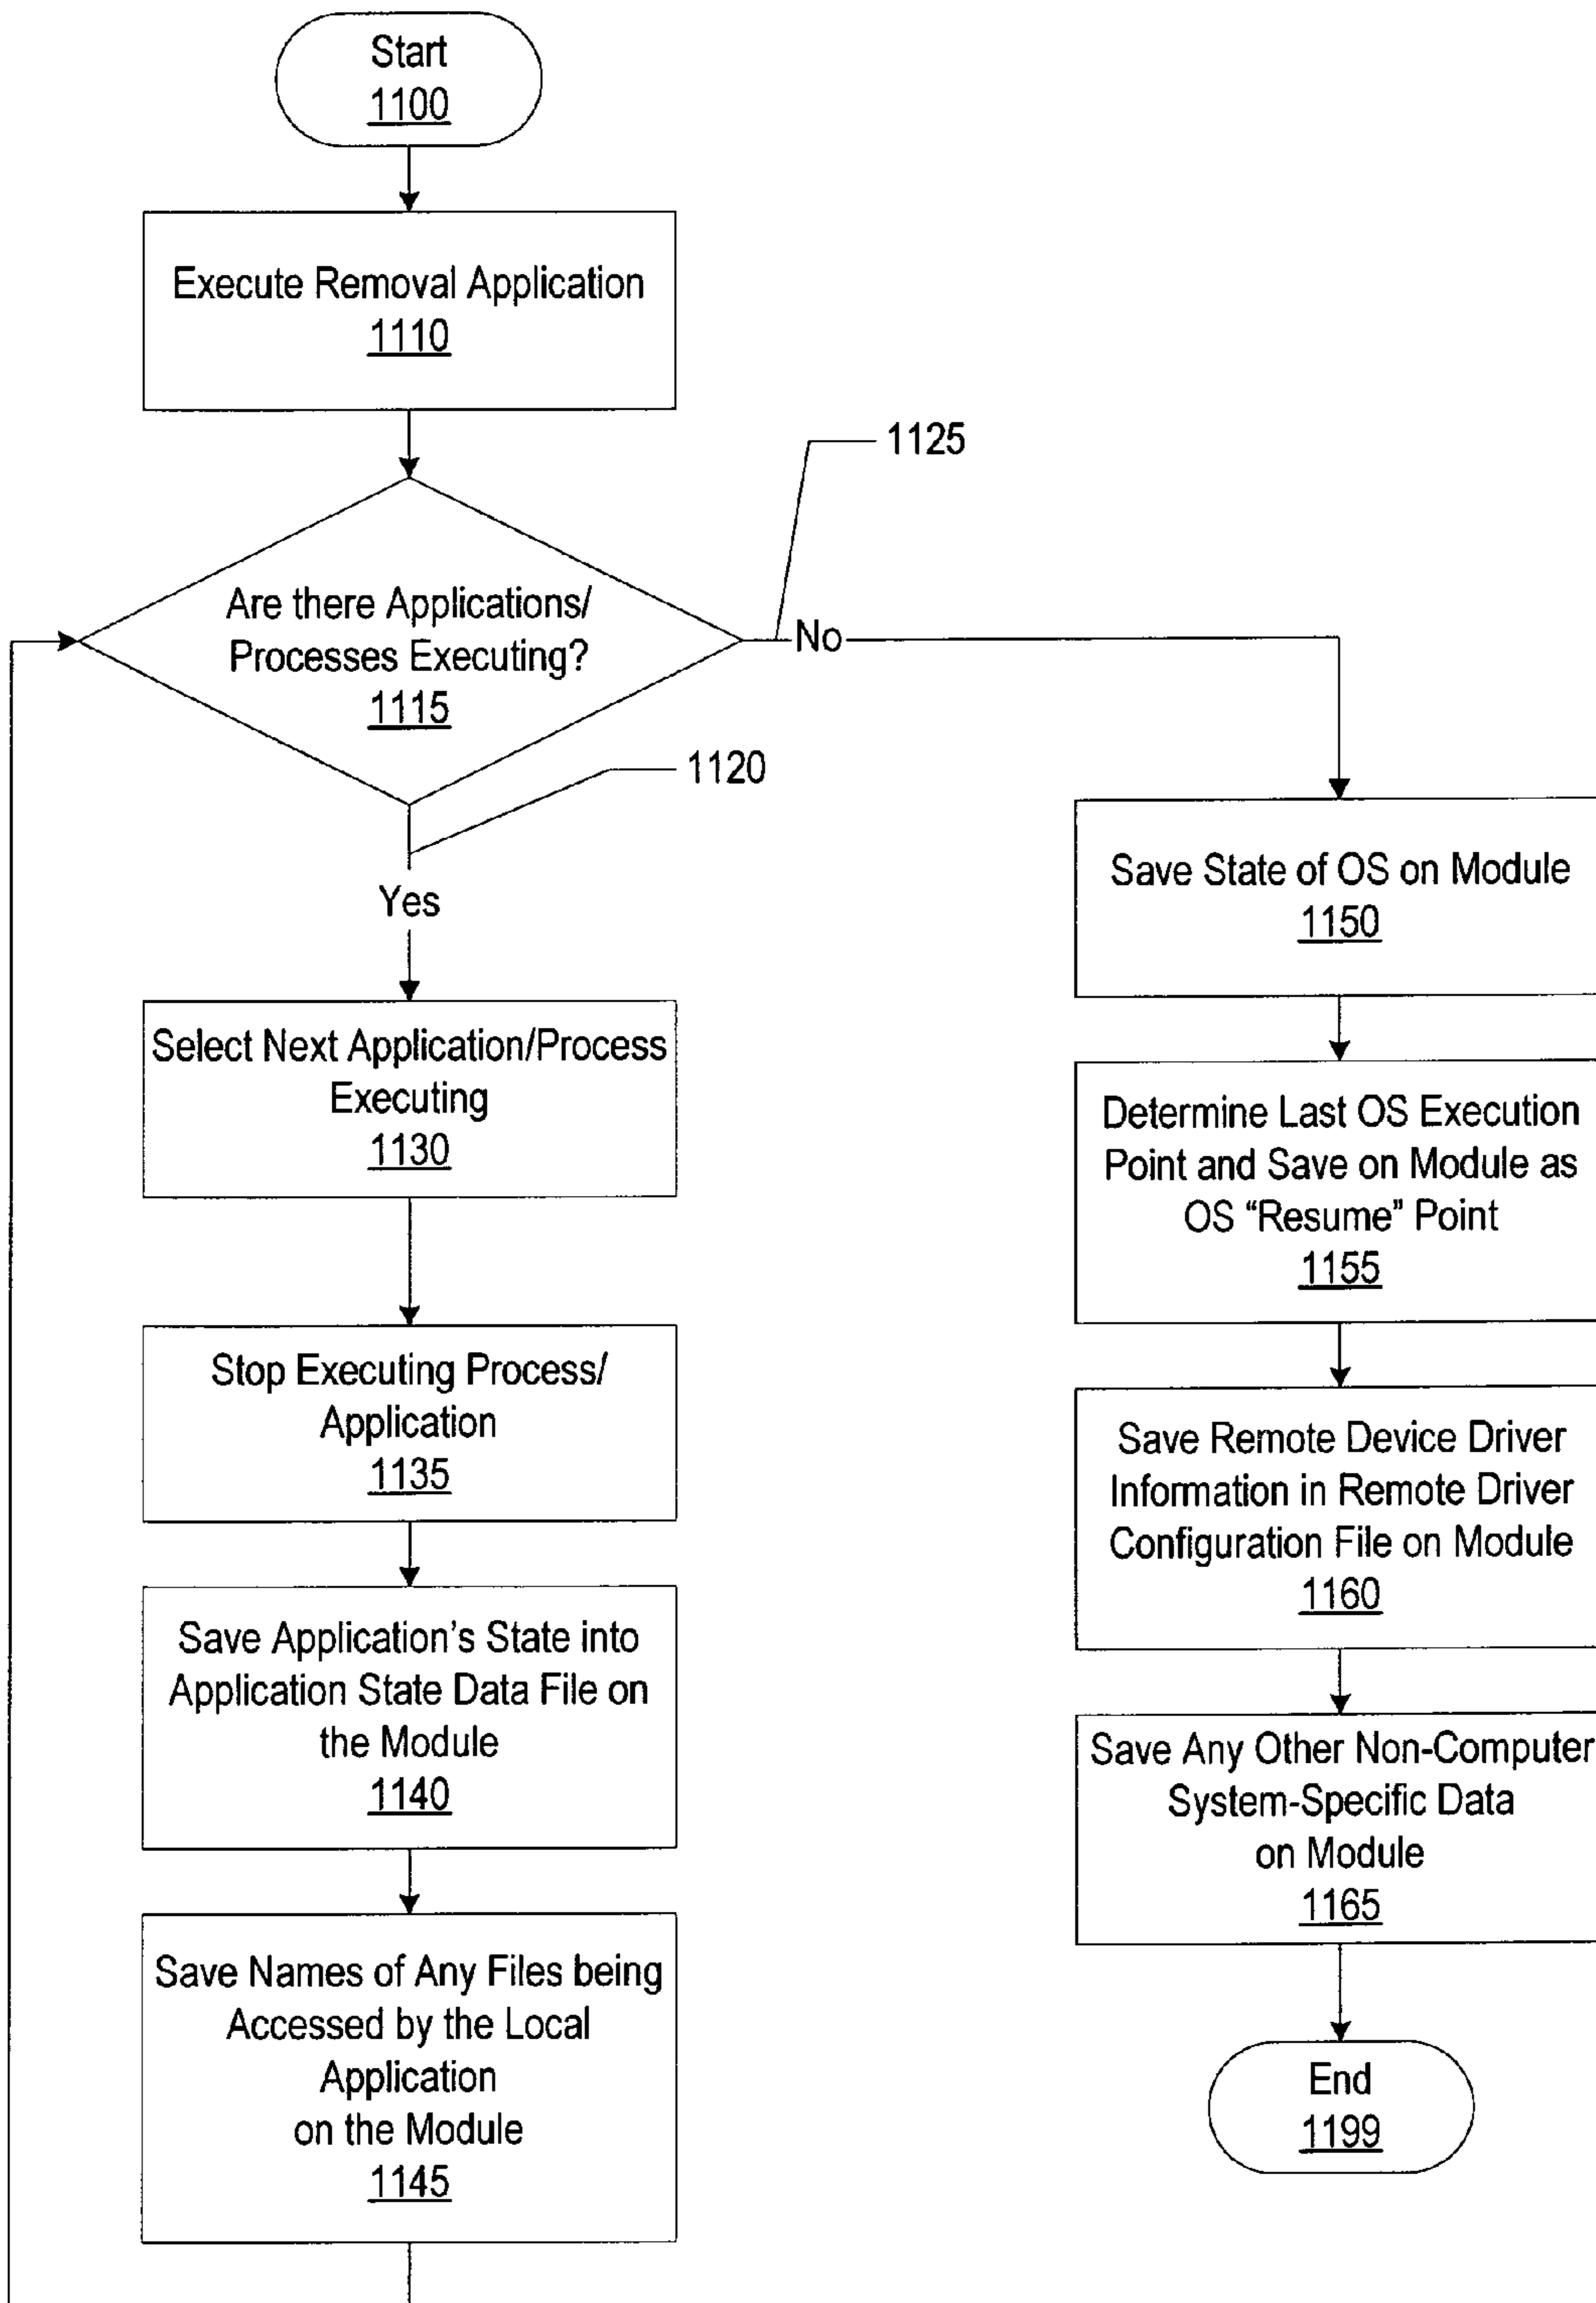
Start
1100

Execute Removal Application
1110

1125

Are there Applications/ Processes Executing?
1115

No

1120

Yes

Select Next Application/Process Executing
1130

Stop Executing Process/ Application
1135

Save Application's State into Application State Data File on the Module
1140

Save Names of Any Files being Accessed by the Local Application on the Module
1145

Save State of OS on Module
1150

Determine Last OS Execution Point and Save on Module as OS "Resume" Point
1155

Save Remote Device Driver Information in Remote Driver Configuration File on Module
1160

Save Any Other Non-Computer System-Specific Data on Module
1165

End
1199